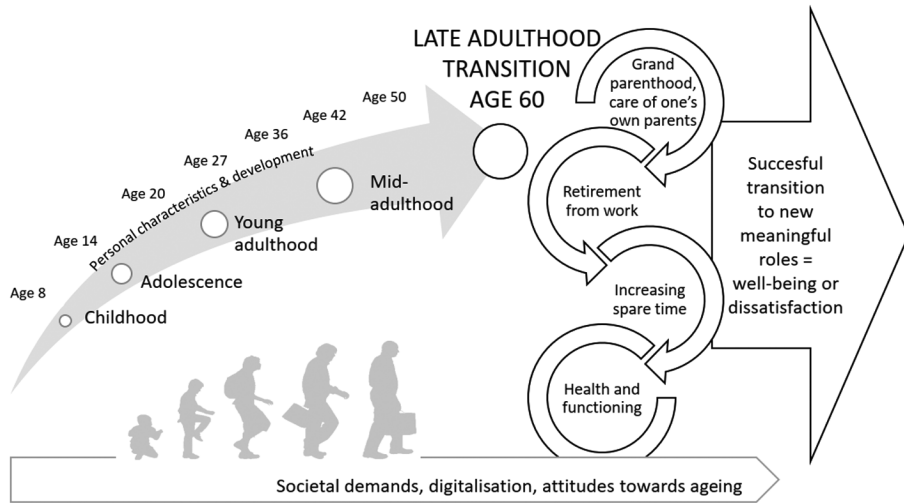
LATE ADULTHOOD TRANSITION AGE 60

Age 8
Age 14
Age 20
Age 27
Age 36
Age 42
Age 50

Personal characteristics & development

Childhood
Adolescence
Young adulthood
Mid-adulthood

Grand parenthood, care of one's own parents

Retirement from work

Increasing spare time

Health and functioning

Succesful transition to new meaningful roles = well-being or dissatisfaction

Societal demands, digitalisation, attitudes towards ageing